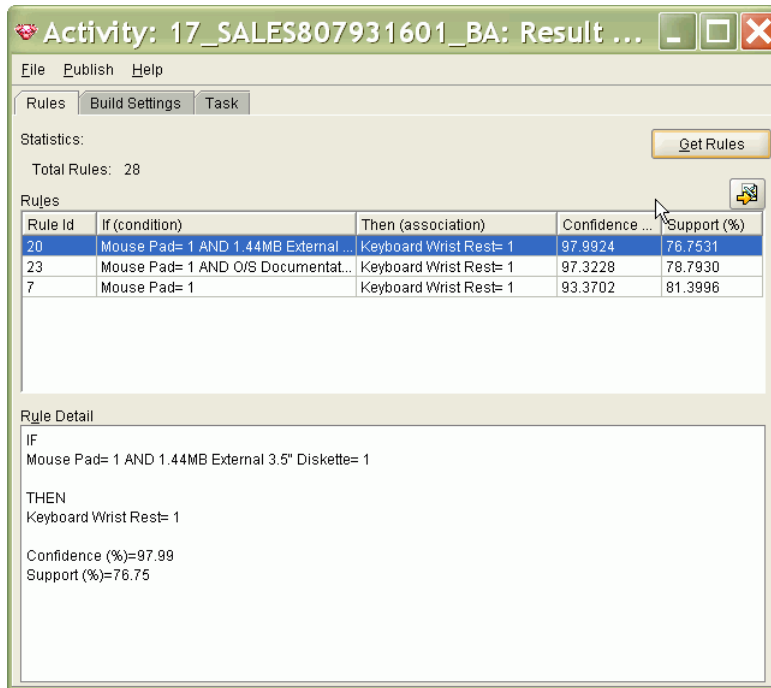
Activity: 17_SALES807931601_BA: Result ...

File Publish Help

Rules Build Settings Task

Statistics:

Get Rules

Total Rules: 28

Rules

| Rule Id | If (condition) | Then (association) | Confidence ... | Support (%) |
|---|---|---|---|---|
| 20 | Mouse Pad= 1 AND 1.44MB External ... | Keyboard Wrist Rest= 1 | 97.9924 | 76.7531 |
| 23 | Mouse Pad= 1 AND O/S Documentat... | Keyboard Wrist Rest= 1 | 97.3228 | 78.7930 |
| 7 | Mouse Pad= 1 | Keyboard Wrist Rest= 1 | 93.3702 | 81.3996 |

Rule Detail

IF
Mouse Pad= 1 AND 1.44MB External 3.5" Diskette= 1

THEN
Keyboard Wrist Rest= 1

Confidence (%)=97.99
Support (%)=76.75